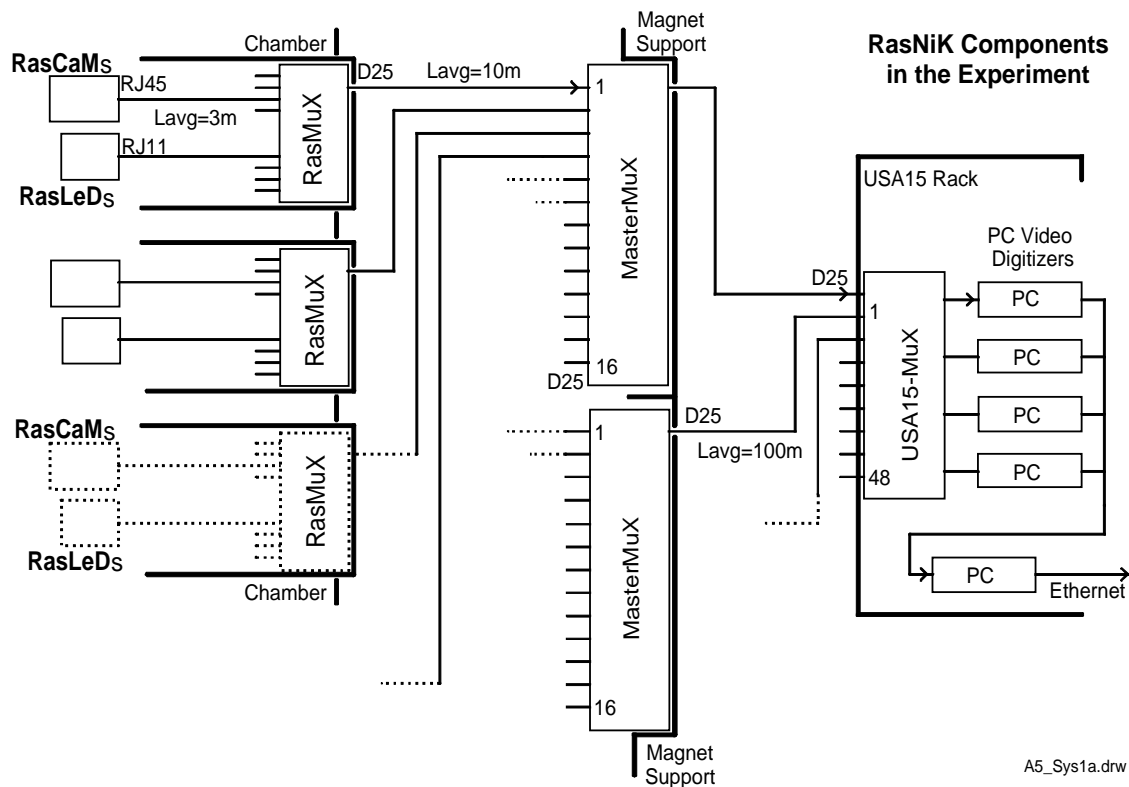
RasNiK Components in the Experiment

Magnet Support

Chamber

RasCaMs

RJ45

Lavg=3m

RJ11

RasLeDs

D25

Lavg=10m

1

RasMuX

MasterMuX

16

D25

USA15 Rack

PC Video Digitizers

D25

1

USA15-MuX

48

PC

PC

PC

PC

RasMuX

RasCaMs

RasMuX

RasLeDs

Chamber

D25

1

Lavg=100m

MasterMuX

16

Magnet Support

PC

Ethernet

A5_Sys1a.drw